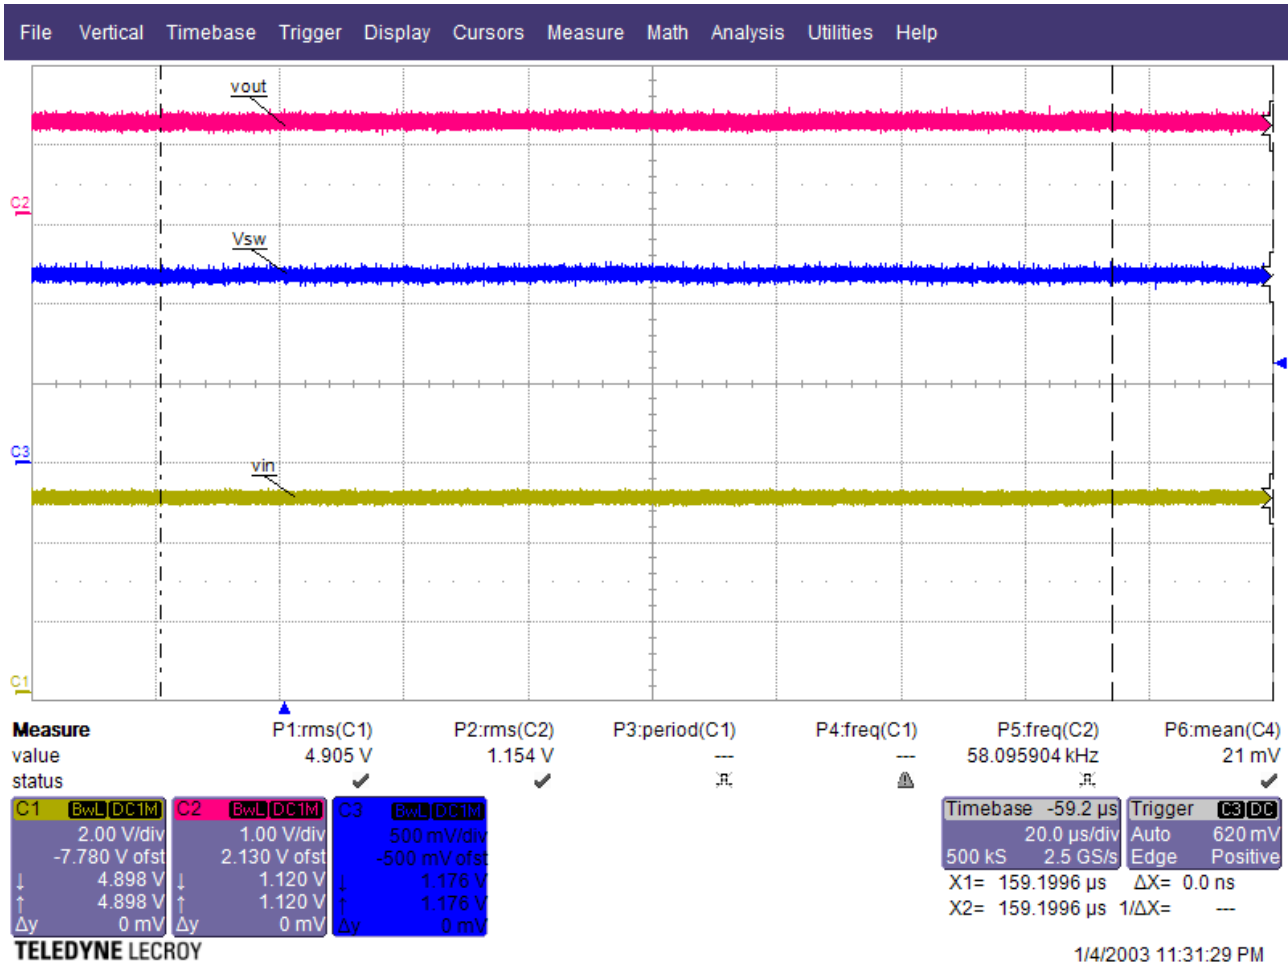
File Vertical Timebase Trigger Display Cursors Measure Math Analysis Utilities Help

vout

C2

Vsw

C3

vin

C1

| Measure | P1:rms(C1) | P2:rms(C2) | P3:period(C1) | P4:freq(C1) | P5:freq(C2) | P6:mean(C4) |
|---|---|---|---|---|---|---|
| value | 4.905 V | 1.154 V | --- | --- | 58.095904 kHz | 21 mV |
| status | ✔ | ✔ | | | | ✔ |

C1 BwL DC1M
2.00 V/div
-7.780 V ofst
↓ 4.898 V
↑ 4.898 V
Δy 0 mV

C2 BwL DC1M
1.00 V/div
2.130 V ofst
↓ 1.120 V
↑ 1.120 V
Δy 0 mV

C3 BwL DC1M
500 mV/div
-500 mV ofst
↓ 1.176 V
↑ 1.176 V
Δy 0 mV

Timebase -59.2 µs
20.0 µs/div
500 kS 2.5 GS/s

Trigger C3 DC
Auto 620 mV
Edge Positive

X1= 159.1996 µs ΔX= 0.0 ns
X2= 159.1996 µs 1/ΔX= ---

TELEDYNE LECROY

1/4/2003 11:31:29 PM